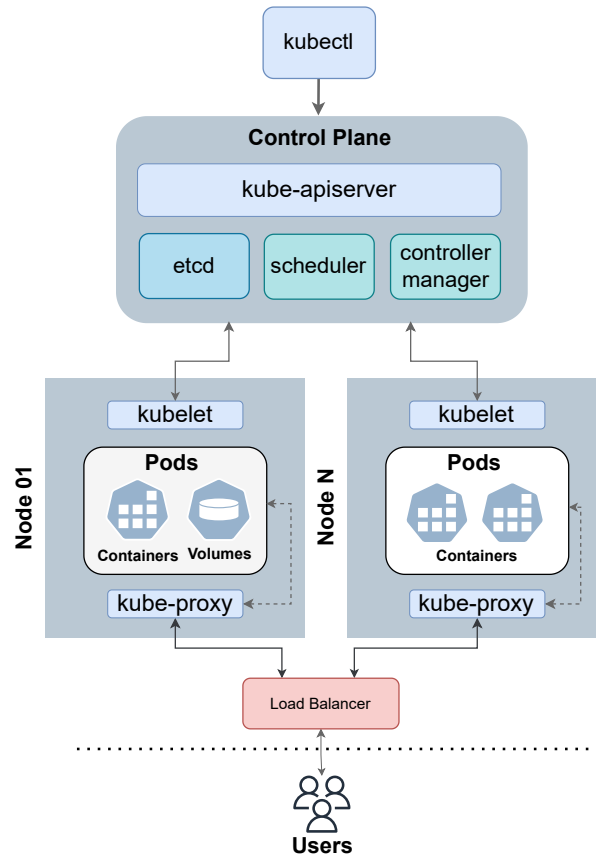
kubectl

Control Plane

kube-apiserver

etcd

scheduler

controller manager

Node 01

kubelet

Pods

Containers

Volumes

kube-proxy

Node N

kubelet

Pods

Containers

kube-proxy

Load Balancer

Users